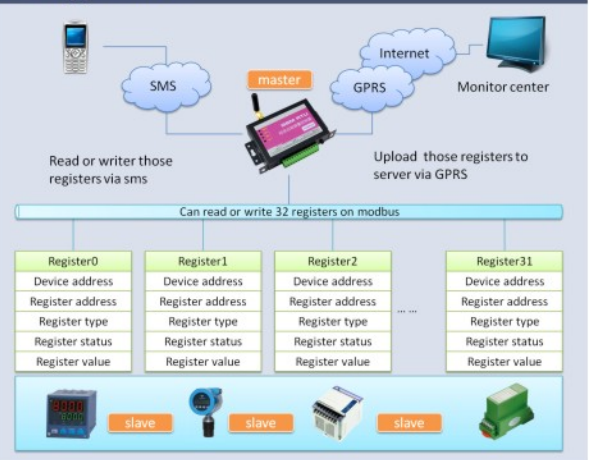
Internet

SMS

master

GPRS

Monitor center

Read or writer those registers via sms

Upload those registers to server via GPRS

Can read or write 32 registers on modbus

| Register0 | Register1 | Register2 | | Register31 |
|---|---|---|---|---|
| Device address | Device address | Device address | | Device address |
| Register address | Register address | Register address | ... ... | Register address |
| Register type | Register type | Register type | | Register type |
| Register status | Register status | Register status | | Register status |
| Register value | Register value | Register value | | Register value |

slave

slave

slave